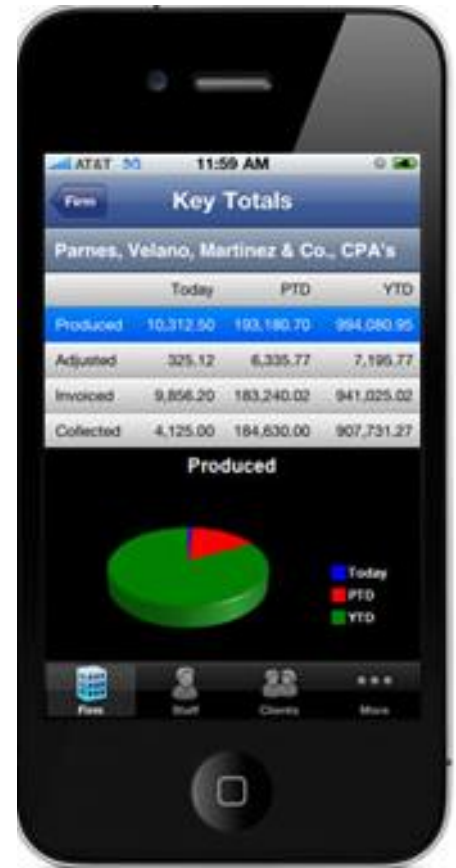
AT&T 3G 11:59 AM

Firm

Key Totals

Parnes, Velano, Martinez & Co., CPA's

| | Today | PTD | YTD |
|---|---|---|---|
| Produced | 10,312.50 | 193,180.70 | 994,080.95 |
| Adjusted | 325.12 | 6,335.77 | 7,195.77 |
| Invoiced | 9,856.20 | 183,240.02 | 941,025.02 |
| Collected | 4,125.00 | 184,630.00 | 907,731.27 |

Produced

Today
PTD
YTD

Firm Staff Clients More